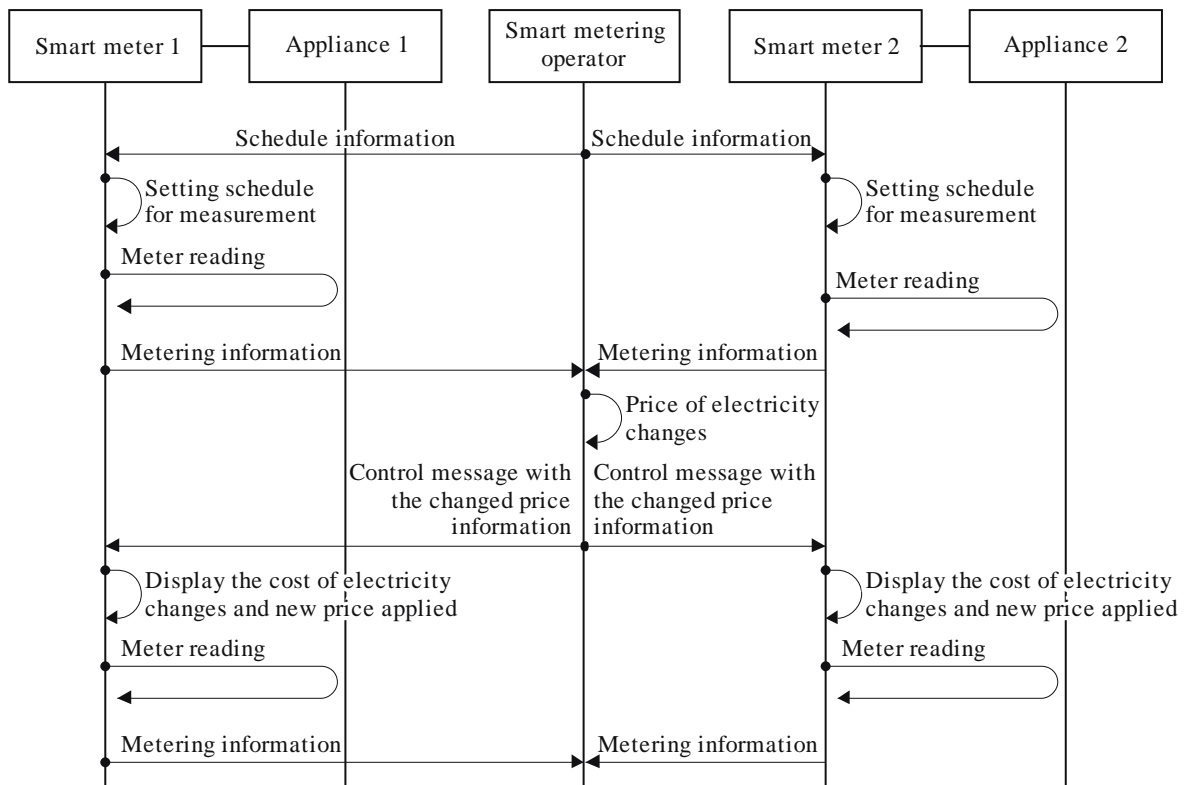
Smart meter 1
Appliance 1
Smart metering operator
Smart meter 2
Appliance 2

Schedule information
Schedule information

Setting schedule for measurement
Setting schedule for measurement

Meter reading
Meter reading

Metering information
Metering information

Price of electricity changes

Control message with the changed price information
Control message with the changed price information

Display the cost of electricity changes and new price applied
Display the cost of electricity changes and new price applied

Meter reading
Meter reading

Metering information
Metering information